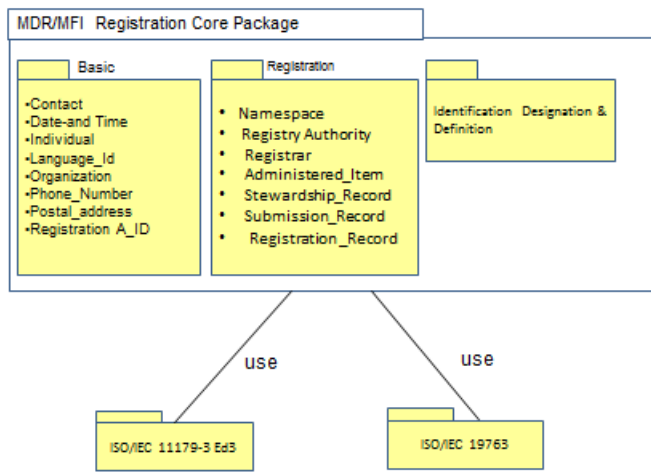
MDR/MFI Registration Core Package

Basic

•Contact
•Date-and Time
•Individual
•Language_Id
•Organization
•Phone_Number
•Postal_address
•Registration A_ID

Registration

• Namespace
• Registry Authority
• Registrar
• Administered_Item
• Stewardship_Record
• Submission_Record
• Registration_Record

Identification Designation & Definition

use

use

ISO/IEC 11179-3 Ed3

ISO/IEC 19763